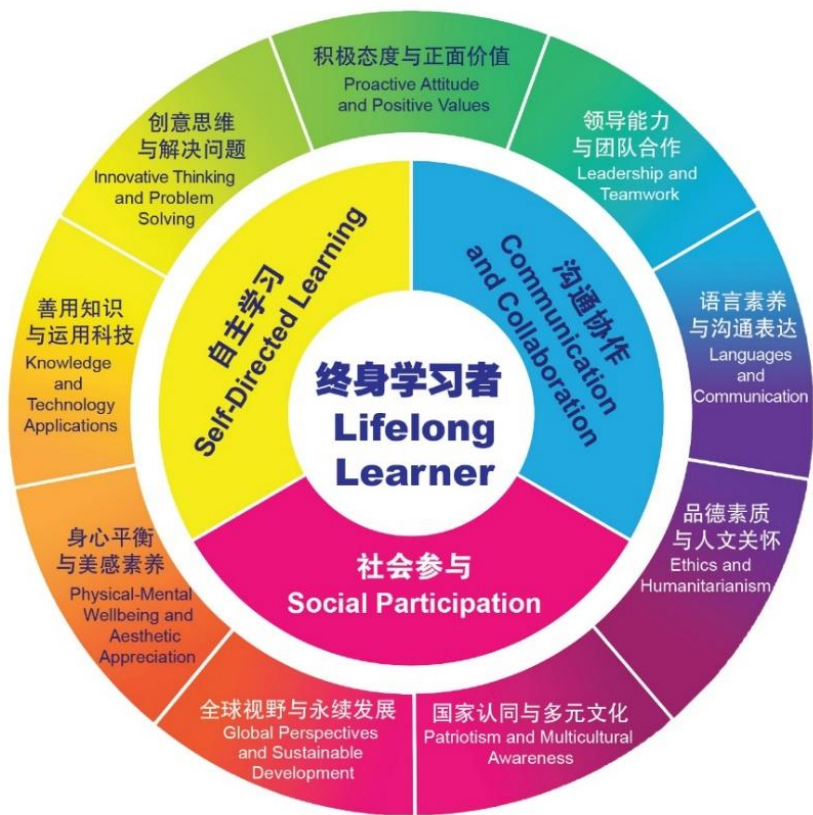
终身学习者
Lifelong Learner

自主学习
Self-Directed Learning

沟通协作
Communication and Collaboration

社会参与
Social Participation

积极态度与正面价值
Proactive Attitude and Positive Values

领导能力与团队合作
Leadership and Teamwork

语言素养与沟通表达
Languages and Communication

品德素质与人文关怀
Ethics and Humanitarianism

国家认同与多元文化
Patriotism and Multicultural Awareness

全球视野与永续发展
Global Perspectives and Sustainable Development

身心平衡与美感素养
Physical-Mental Wellbeing and Aesthetic Appreciation

善用知识与运用科技
Knowledge and Technology Applications

创意思维与解决问题
Innovative Thinking and Problem Solving